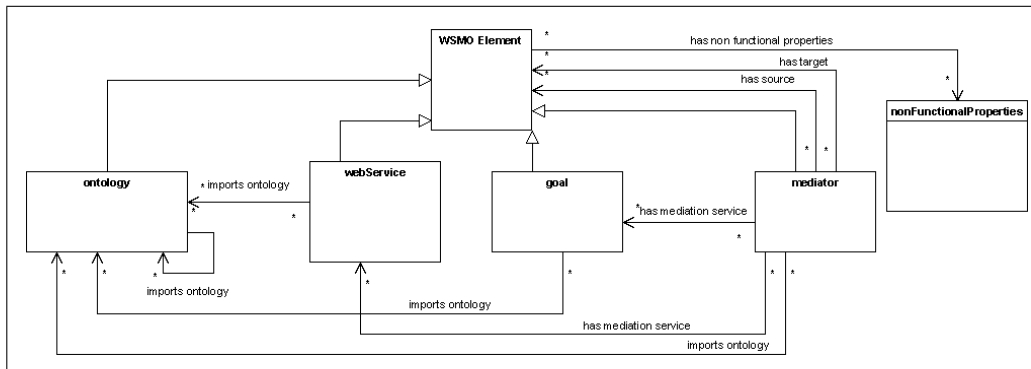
WSMO Element

has non functional properties

has target

has source

nonFunctionalProperties

ontology

webService

goal

mediator

imports ontology

has mediation service

imports ontology

imports ontology

has mediation service

imports ontology

*
*
*
*
*
*
*
*
*
*
*
*
*
*
*
*
*
*